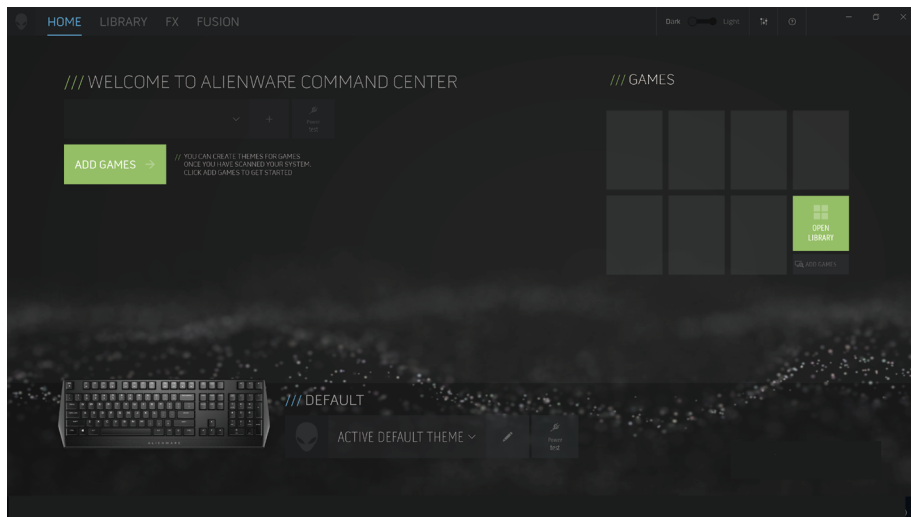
HOME LIBRARY FX FUSION

Dark Light

/// WELCOME TO ALIENWARE COMMAND CENTER

Power test

ADD GAMES →

// YOU CAN CREATE THEMES FOR GAMES ONCE YOU HAVE SCANNED YOUR SYSTEM. CLICK ADD GAMES TO GET STARTED.

/// GAMES

OPEN LIBRARY

ADD GAMES

ALIENWARE

/// DEFAULT

ACTIVE DEFAULT THEME

Power test